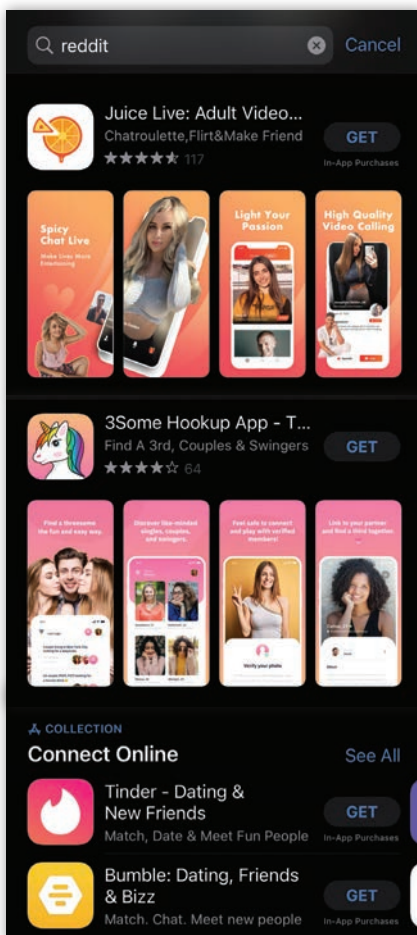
reddit

Cancel

Juice Live: Adult Video...

Chatroulette,Flirt&Make Friend

117

GET

In-App Purchases

Spicy Chat Live

Make Lives More Entertaining

Light Your Passion

High Quality Video Calling

3Some Hookup App - T...

Find A 3rd, Couples & Swingers

64

GET

Find a threesome the fun and easy way.

Discover like-minded singles, couples, and swingers.

Feel safe to connect and play with verified members!

Link to your partner and find a third together.

Verify your photo

COLLECTION

Connect Online

See All

Tinder - Dating & New Friends

Match, Date & Meet Fun People

GET

In-App Purchases

Bumble: Dating, Friends & Bizz

Match. Chat. Meet new people

GET

In-App Purchases